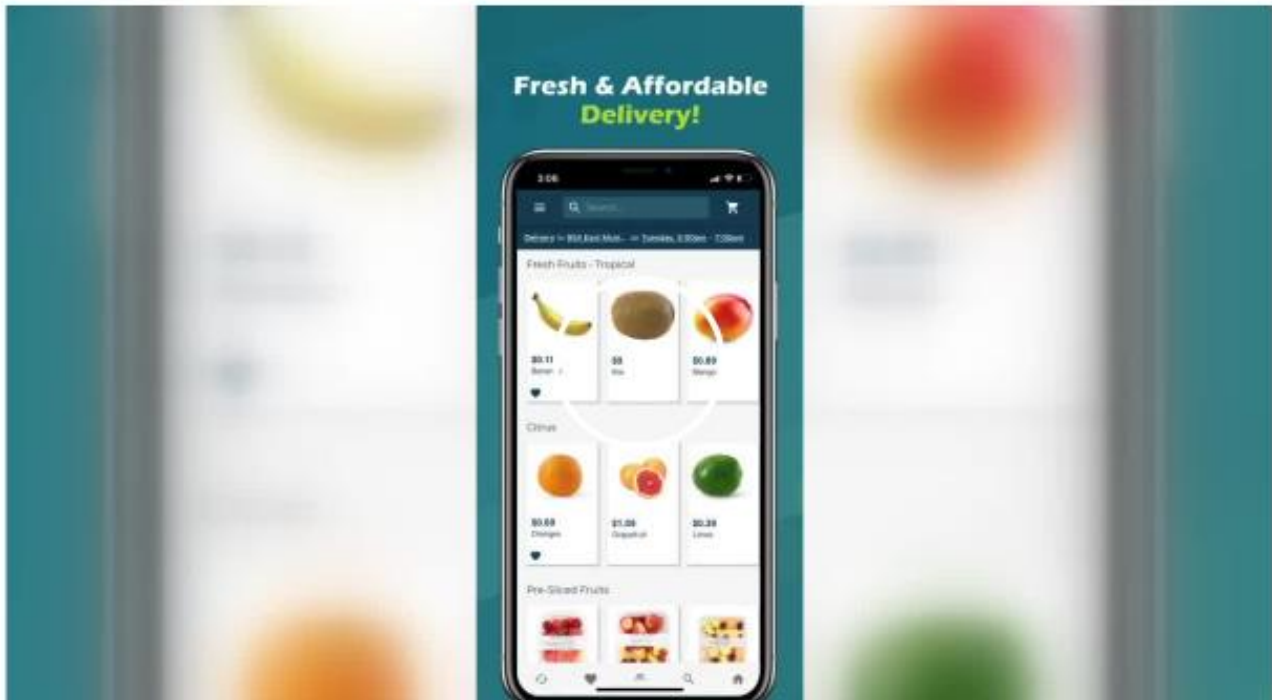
Fresh & Affordable
Delivery!

3:06

Search...

Delivery >> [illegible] >> Tuesday, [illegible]

Fresh Fruits - Tropical

$0.11
Banan

$0
Kiw

$0.89
Mango

Citrus

$0.69
Oranges

$1.06
Grapefruit

$0.39
Limes

Pre-Sliced Fruits